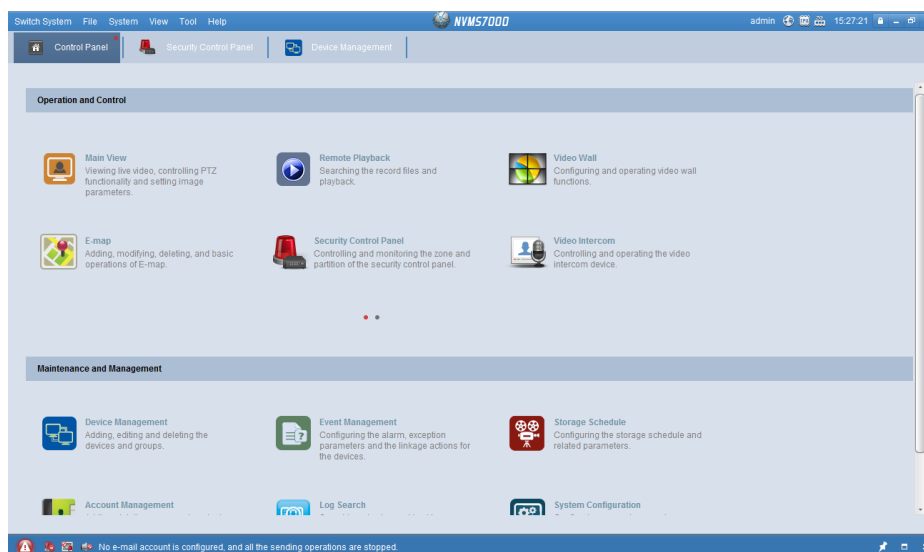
Switch System File System View Tool Help

NVMS7000

admin 15:27:21

Control Panel | Security Control Panel | Device Management

Operation and Control

Main View
Viewing live video, controlling PTZ functionality and setting image parameters.

Remote Playback
Searching the record files and playback.

Video Wall
Configuring and operating video wall functions.

E-map
Adding, modifying, deleting, and basic operations of E-map.

Security Control Panel
Controlling and monitoring the zone and partition of the security control panel.

Video Intercom
Controlling and operating the video intercom device.

Maintenance and Management

Device Management
Adding, editing and deleting the devices and groups.

Event Management
Configuring the alarm, exception parameters and the linkage actions for the devices.

Storage Schedule
Configuring the storage schedule and related parameters.

Account Management
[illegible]

Log Search
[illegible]

System Configuration
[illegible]

No e-mail account is configured, and all the sending operations are stopped.